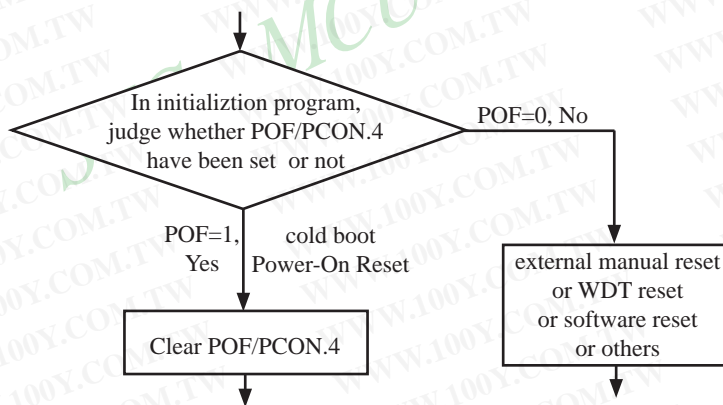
In initializtion program, judge whether POF/PCON.4 have been set or not

POF=0, No

POF=1, Yes

cold boot Power-On Reset

external manual reset or WDT reset or software reset or others

Clear POF/PCON.4

WWW.100Y.COM.TW